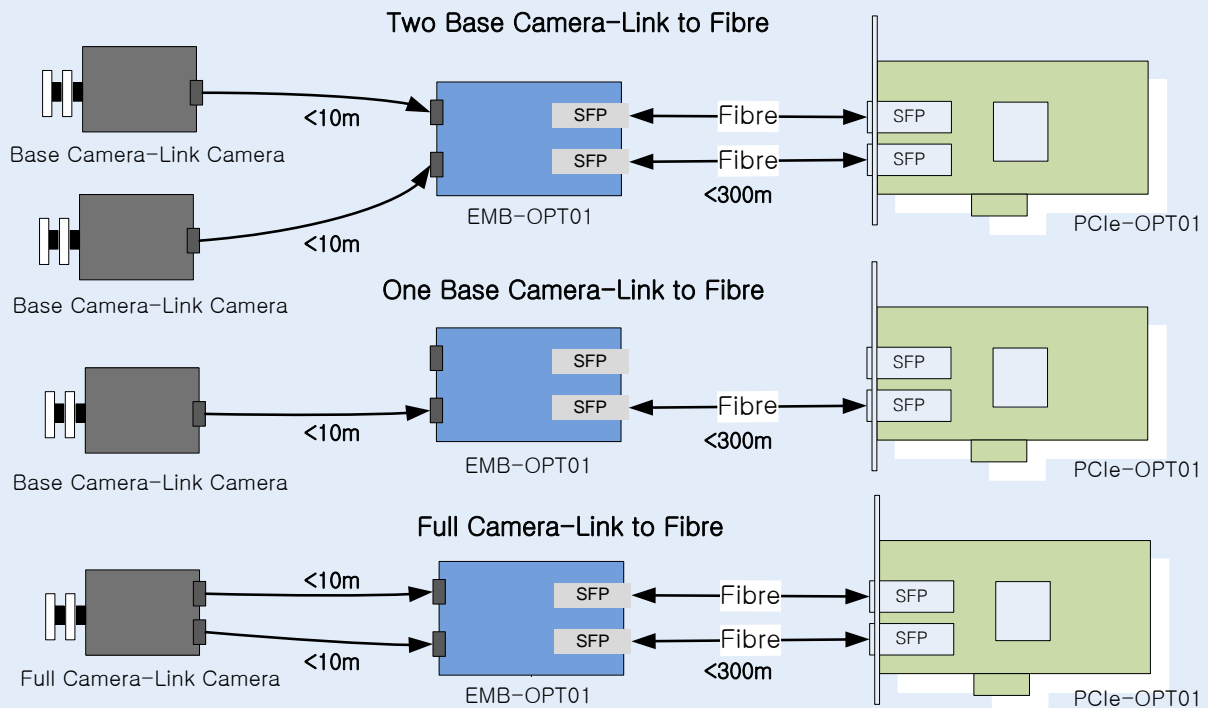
Two Base Camera-Link to Fibre

Base Camera-Link Camera

<10m

SFP

SFP

EMB-OPT01

Fibre

Fibre

<300m

SFP

SFP

PCIe-OPT01

<10m

Base Camera-Link Camera

One Base Camera-Link to Fibre

SFP

SFP

Fibre

<300m

SFP

SFP

<10m

EMB-OPT01

PCIe-OPT01

Base Camera-Link Camera

Full Camera-Link to Fibre

<10m

SFP

Fibre

SFP

SFP

Fibre

SFP

<10m

<300m

Full Camera-Link Camera

EMB-OPT01

PCIe-OPT01